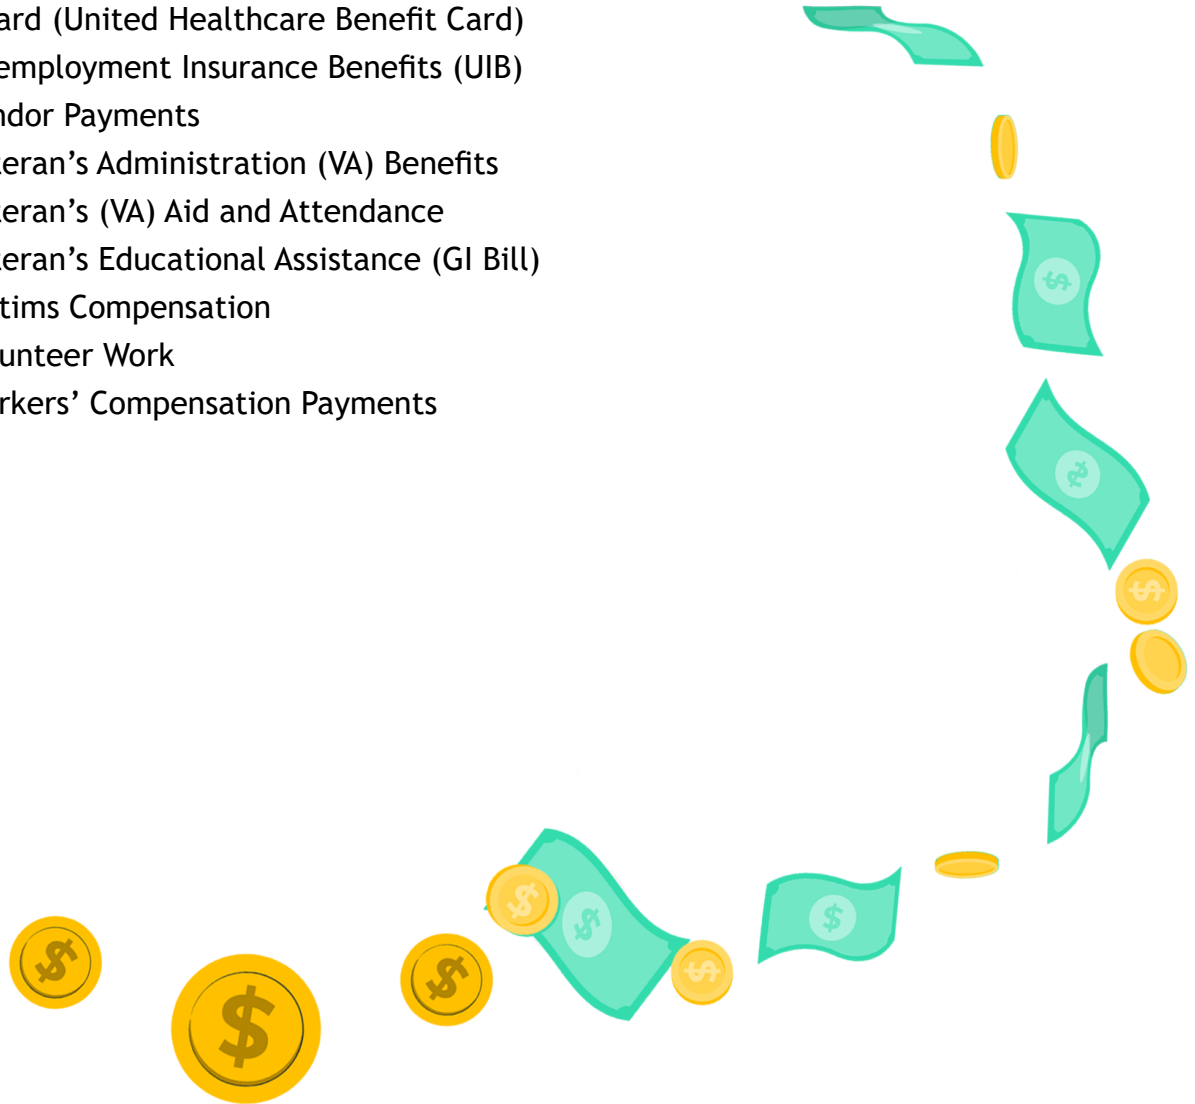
ard (United Healthcare Benefit Card)
employment Insurance Benefits (UIB)
ndor Payments
teran's Administration (VA) Benefits
teran's (VA) Aid and Attendance
teran's Educational Assistance (GI Bill)
tims Compensation
unteer Work
rkers' Compensation Payments

$
$
$
$
$
$
$
$
$
$
$
$
$